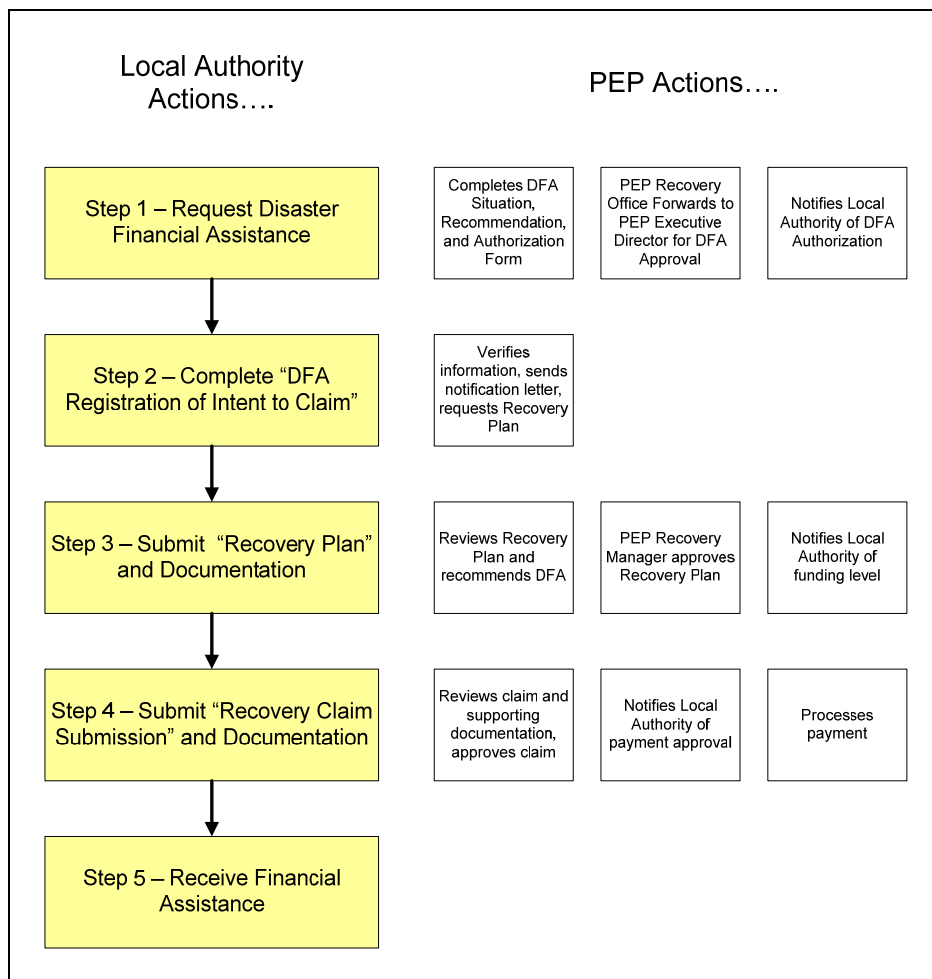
Local Authority Actions….

PEP Actions….

Step 1 – Request Disaster Financial Assistance

Completes DFA Situation, Recommendation, and Authorization Form

PEP Recovery Office Forwards to PEP Executive Director for DFA Approval

Notifies Local Authority of DFA Authorization

Step 2 – Complete "DFA Registration of Intent to Claim"

Verifies information, sends notification letter, requests Recovery Plan

Step 3 – Submit "Recovery Plan" and Documentation

Reviews Recovery Plan and recommends DFA

PEP Recovery Manager approves Recovery Plan

Notifies Local Authority of funding level

Step 4 – Submit "Recovery Claim Submission" and Documentation

Reviews claim and supporting documentation, approves claim

Notifies Local Authority of payment approval

Processes payment

Step 5 – Receive Financial Assistance